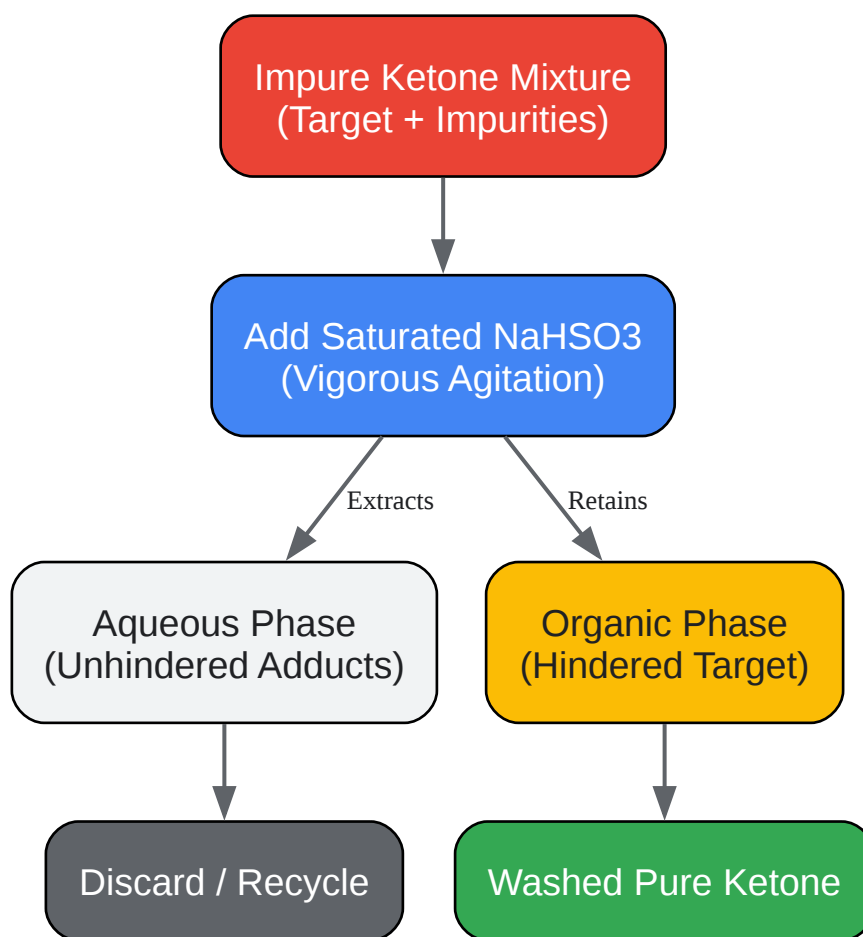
Impure Ketone Mixture
(Target + Impurities)

Add Saturated NaHSO3
(Vigorous Agitation)

Extracts

Retains

Aqueous Phase
(Unhindered Adducts)

Organic Phase
(Hindered Target)

Discard / Recycle

Washed Pure Ketone